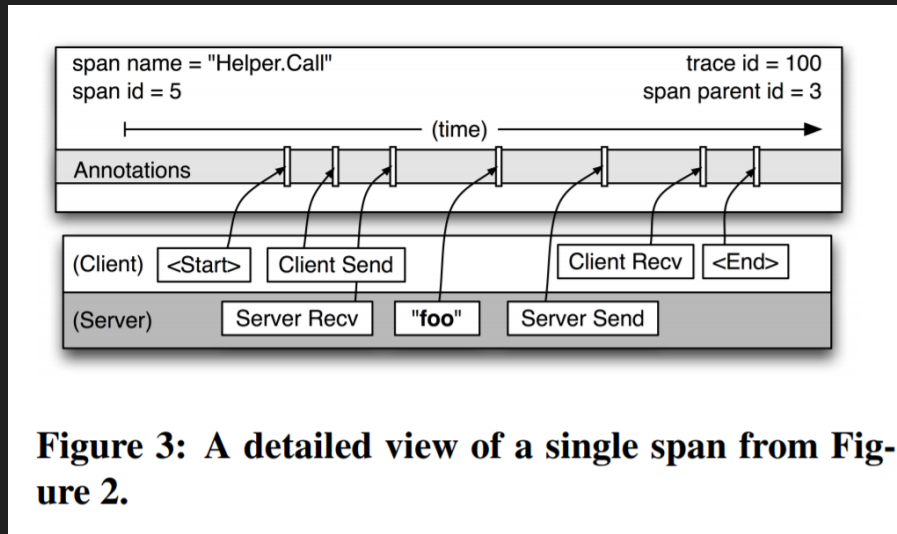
span name = "Helper.Call"
span id = 5

trace id = 100
span parent id = 3

(time)

Annotations

(Client) <Start> Client Send

Client Recv <End>

(Server) Server Recv "foo" Server Send

Figure 3: A detailed view of a single span from Figure 2.